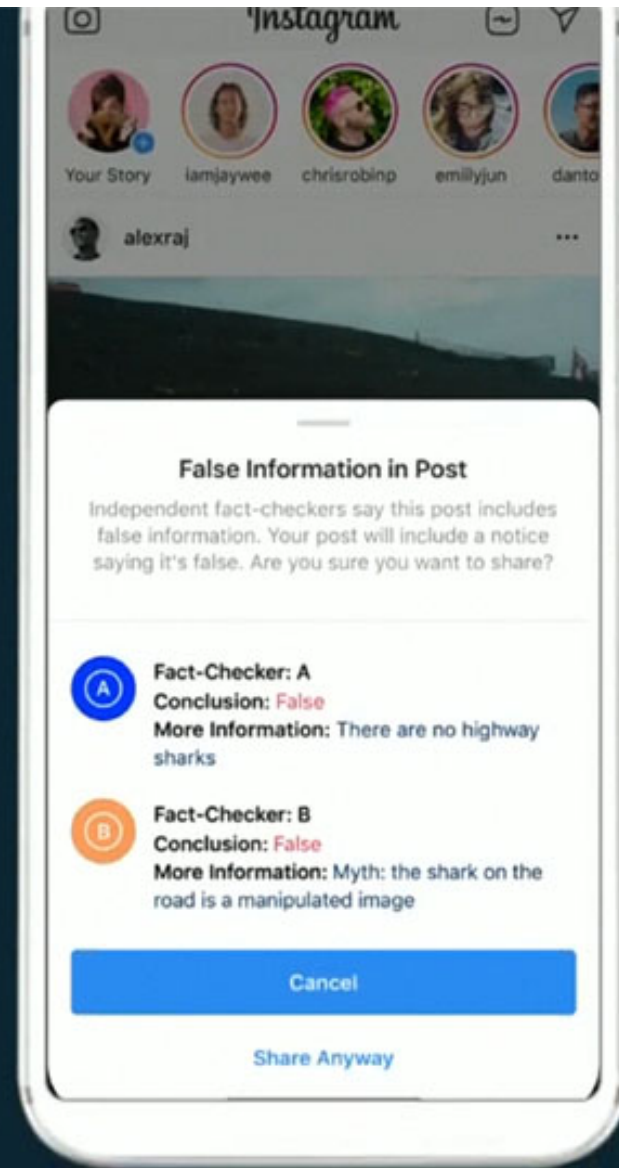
Instagram

Your Story iamjaywee chrisrobinp emillyjun danto

alexraj ...

False Information in Post

Independent fact-checkers say this post includes false information. Your post will include a notice saying it's false. Are you sure you want to share?

A
Fact-Checker: A
Conclusion: False
More Information: There are no highway sharks

B
Fact-Checker: B
Conclusion: False
More Information: Myth: the shark on the road is a manipulated image

Cancel

Share Anyway